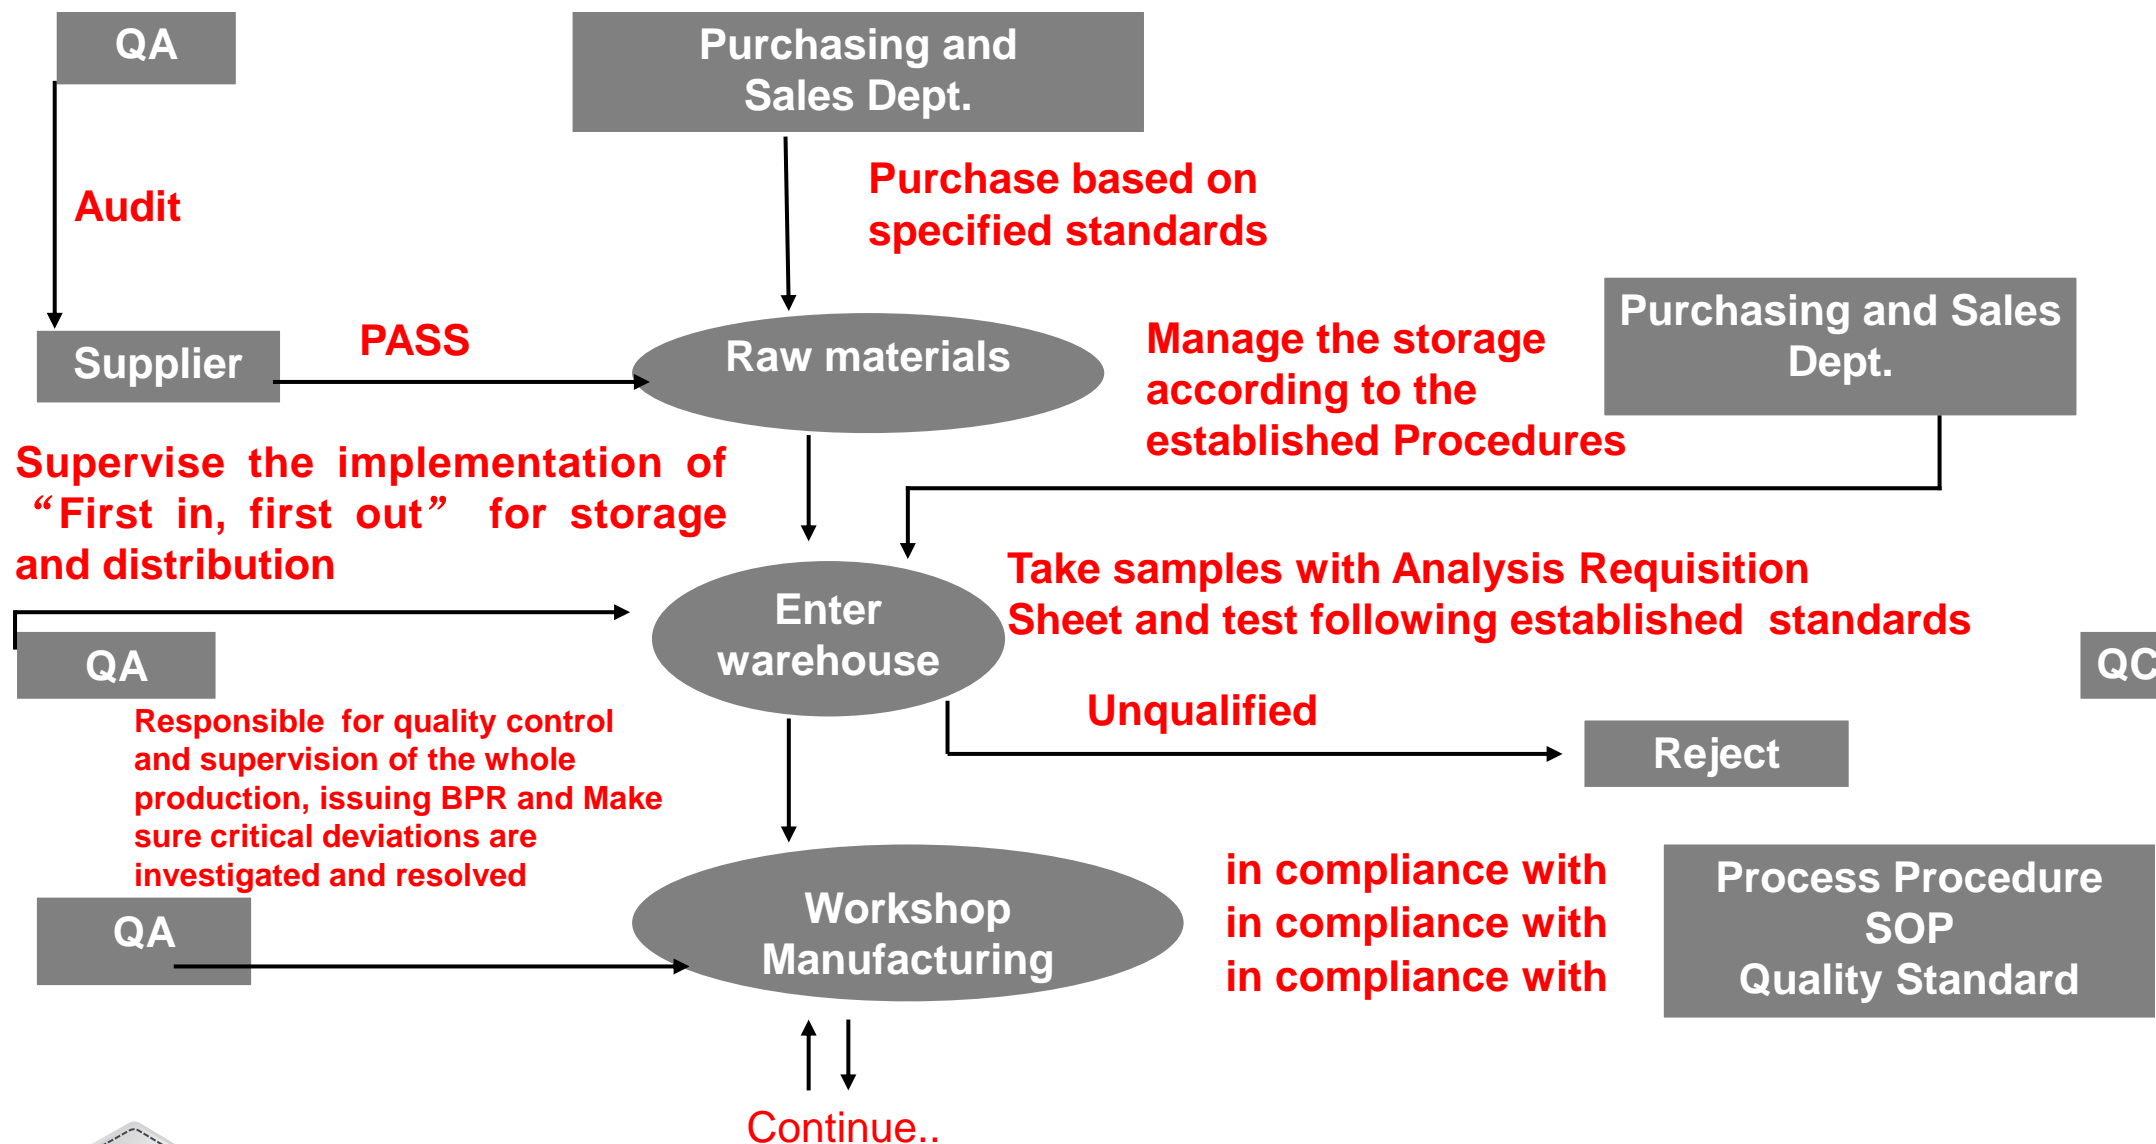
QA

Purchasing and Sales Dept.

Audit

Purchase based on specified standards

Supplier

PASS

Raw materials

Manage the storage according to the established Procedures

Purchasing and Sales Dept.

Supervise the implementation of “First in, first out” for storage and distribution

Enter warehouse

Take samples with Analysis Requisition Sheet and test following established standards

QA

QC

Responsible for quality control and supervision of the whole production, issuing BPR and Make sure critical deviations are investigated and resolved

Unqualified

Reject

QA

Workshop Manufacturing

in compliance with
in compliance with
in compliance with

Process Procedure
SOP
Quality Standard

Continue..